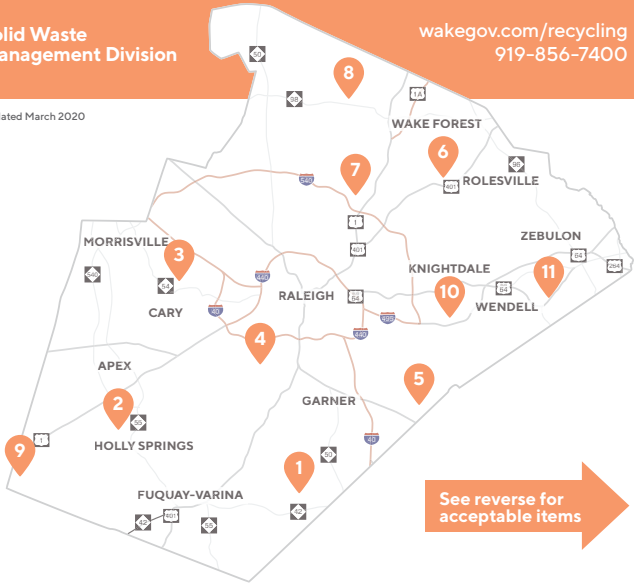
olid Waste
anagement Division

ated March 2020

wakegov.com/recycling
919-856-7400

50
8
98
1A
WAKE FOREST
6
7
540
98
401
ROLESVILLE
1
MORRISVILLE
3
401
ZEBULON
540
440
KNIGHTDALE
64
264
11
54
RALEIGH
64
10
CARY
40
WENDELL
64
4
440
APEX
5
2
GARNER
55
9
1
HOLLY SPRINGS
40
50
1
FUQUAY-VARINA
401
42
42
55

See reverse for acceptable items